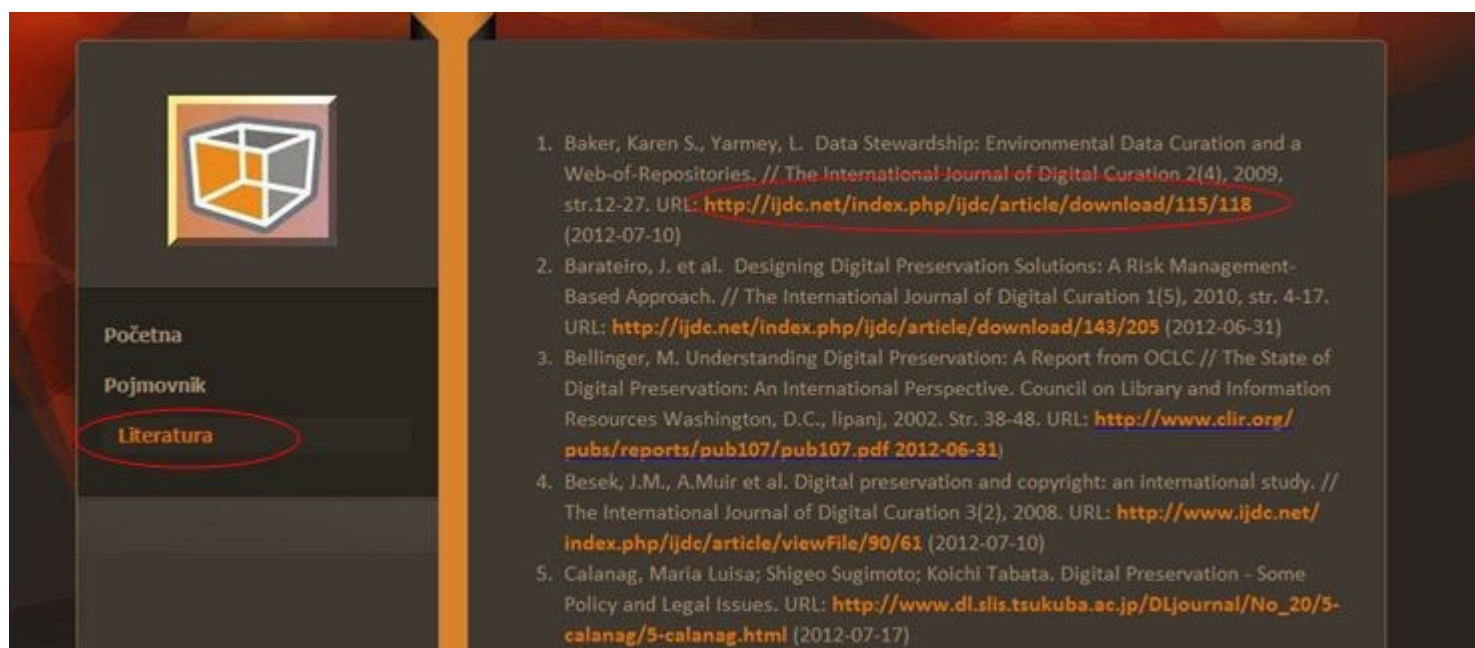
Početna

Pojmovnik

Literatura

1. Baker, Karen S., Yarmey, L. Data Stewardship: Environmental Data Curation and a Web-of-Repositories. // The International Journal of Digital Curation 2(4), 2009, str.12-27. URL: http://ijdc.net/index.php/ijdc/article/download/115/118 (2012-07-10)
2. Barateiro, J. et al. Designing Digital Preservation Solutions: A Risk Management-Based Approach. // The International Journal of Digital Curation 1(5), 2010, str. 4-17. URL: http://ijdc.net/index.php/ijdc/article/download/143/205 (2012-06-31)
3. Bellinger, M. Understanding Digital Preservation: A Report from OCLC // The State of Digital Preservation: An International Perspective. Council on Library and Information Resources Washington, D.C., lipanj, 2002. Str. 38-48. URL: http://www.clir.org/pubs/reports/pub107/pub107.pdf 2012-06-31)
4. Besek, J.M., A.Muir et al. Digital preservation and copyright: an international study. // The International Journal of Digital Curation 3(2), 2008. URL: http://www.ijdc.net/index.php/ijdc/article/viewFile/90/61 (2012-07-10)
5. Calanag, Maria Luisa; Shigeo Sugimoto; Koichi Tabata. Digital Preservation - Some Policy and Legal Issues. URL: http://www.dl.slis.tsukuba.ac.jp/DLjournal/No_20/5-calanag/5-calanag.html (2012-07-17)